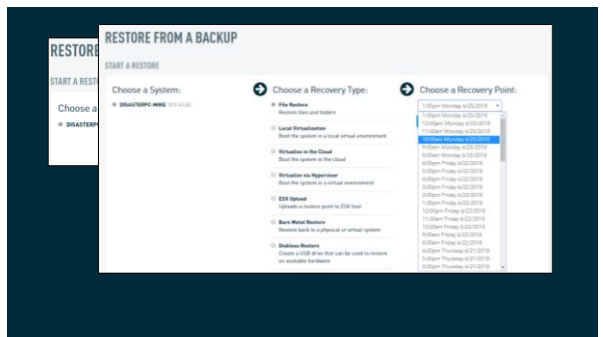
RESTORE

START A RESTO

Choose a

DISASTERPC

RESTORE FROM A BACKUP

START A RESTORE

Choose a System:

DISASTERPC-MIKE 10.0.40.00

Choose a Recovery Type:

File Restore
Restore files and folders

Local Virtualization
Boot the system in a local virtual environment

Virtualize in the Cloud
Boot the system in the cloud

Virtualize via Hypervisor
Boot the system in a virtual environment

ESX Upload
Uploads a restore point to ESX host

Bare Metal Restore
Restore back to a physical or virtual system

Diskless Restore
Create a USB drive that can be used to restore on available hardware

Choose a Recovery Point:

1:00pm Monday 6/25/2018

1:00pm Monday 6/25/2018
12:00pm Monday 6/25/2018
11:00am Monday 6/25/2018
10:00am Monday 6/25/2018
9:00am Monday 6/25/2018
8:00am Monday 6/25/2018
6:00pm Friday 6/22/2018
5:00pm Friday 6/22/2018
4:00pm Friday 6/22/2018
3:00pm Friday 6/22/2018
2:00pm Friday 6/22/2018
1:00pm Friday 6/22/2018
12:00pm Friday 6/22/2018
11:00am Friday 6/22/2018
10:00am Friday 6/22/2018
9:00am Friday 6/22/2018
8:00am Friday 6/22/2018
6:00pm Thursday 6/21/2018
5:00pm Thursday 6/21/2018
4:00pm Thursday 6/21/2018